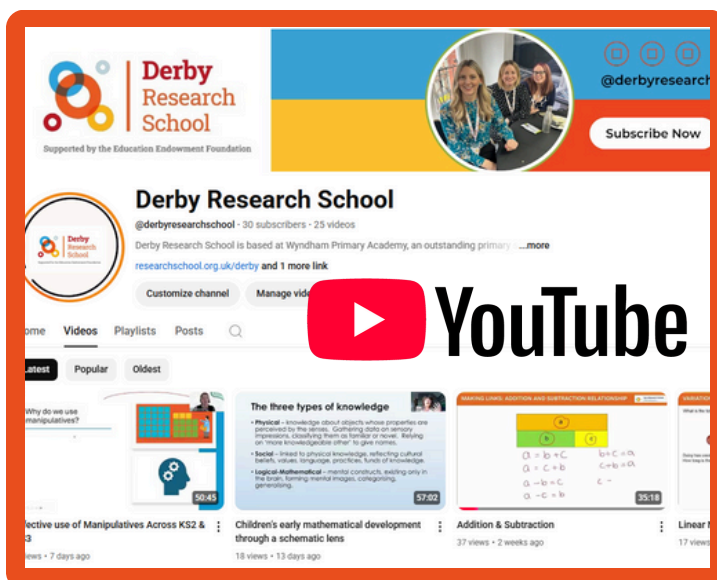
Derby Research School

Supported by the Education Endowment Foundation

@derbyresearch

Subscribe Now

Derby Research School

@derbyresearchschool · 30 subscribers · 25 videos

Derby Research School is based at Wyndham Primary Academy, an outstanding primary ...more

researchschool.org.uk/derby and 1 more link

Customize channel

Manage vide

YouTube

ome Videos Playlists Posts

Latest Popular Oldest

Why do we use manipulatives?

50:45

fective use of Manipulatives Across KS2 & 3

iews · 7 days ago

The three types of knowledge

Physical – knowledge about objects whose properties are perceived by the senses. Gathering data on sensory impressions, classifying them as familiar or novel. Relying on 'more knowledgeable other' to give names.

Social – linked to physical knowledge, reflecting cultural beliefs, values, language, practices, funds of knowledge.

Logical-Mathematical – mental constructs, existing only in the brain, forming mental images, categorising, generalising.

57:02

Children's early mathematical development through a schematic lens

18 views · 13 days ago

MAKING LINKS: ADDITION AND SUBTRACTION RELATIONSHIP

a b c

a = b + c
a = c + b
a – b = c
a – c = b

b + c = a
c + b = a
c –

35:18

Addition & Subtraction

37 views · 2 weeks ago

VARIATI

Linear

17 views